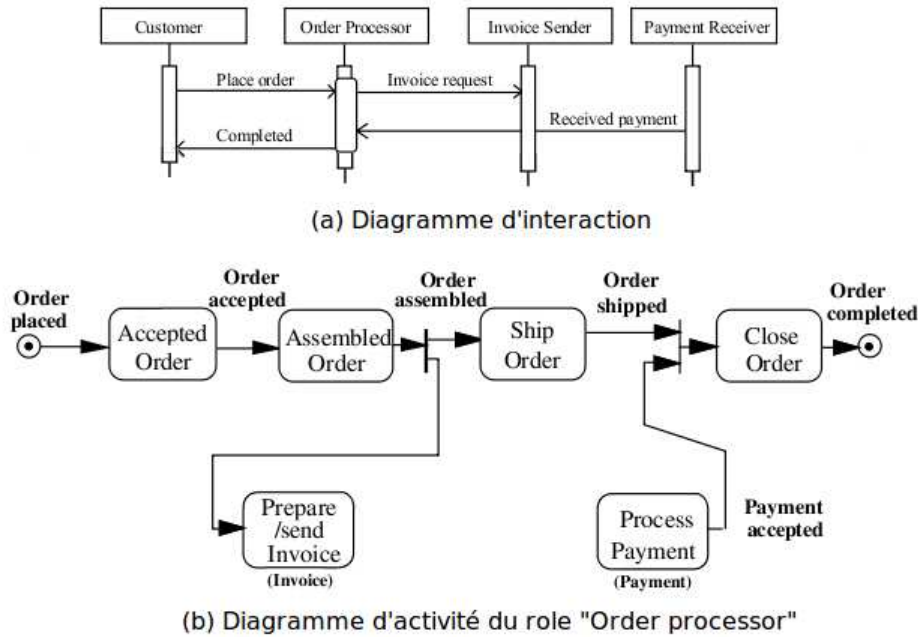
Customer

Order Processor

Invoice Sender

Payment Receiver

Place order

Invoice request

Received payment

Completed

(a) Diagramme d'interaction

Order placed

Order accepted

Order assembled

Order shipped

Order completed

Accepted Order

Assembled Order

Ship Order

Close Order

Prepare /send Invoice

(Invoice)

Process Payment

(Payment)

Payment accepted

(b) Diagramme d'activité du role "Order processor"